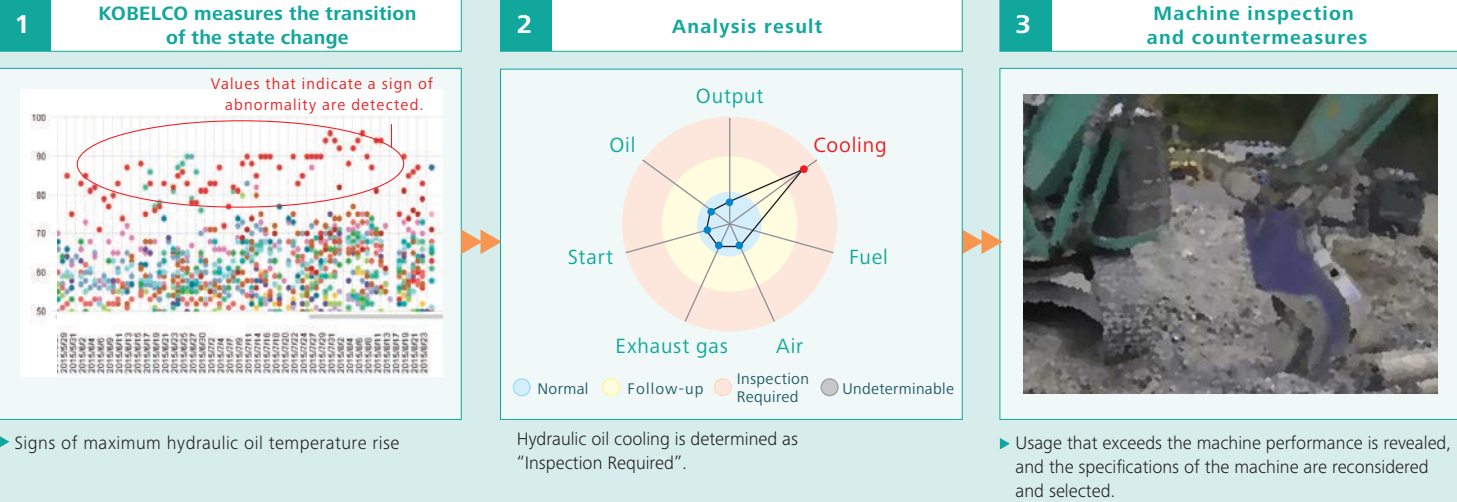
1
KOBELCO measures the transition of the state change

Values that indicate a sign of abnormality are detected.

100
90
80
70
60
50

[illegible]

▶ Signs of maximum hydraulic oil temperature rise

2
Analysis result

Output
Cooling
Fuel
Air
Exhaust gas
Start
Oil

Normal
Follow-up
Inspection Required
Undeterminable

Hydraulic oil cooling is determined as "Inspection Required".

3
Machine inspection and countermeasures

▶ Usage that exceeds the machine performance is revealed, and the specifications of the machine are reconsidered and selected.